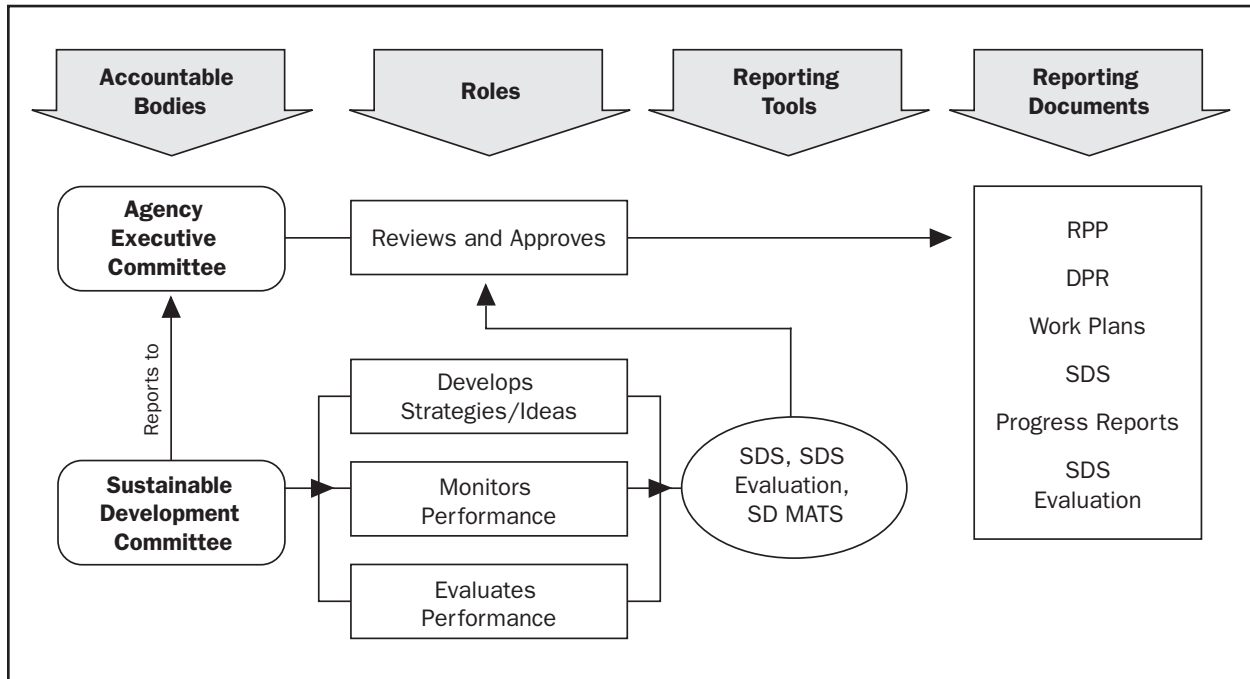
Accountable Bodies

Roles

Reporting Tools

Reporting Documents

Agency Executive Committee

Reviews and Approves

RPP

DPR

Work Plans

SDS

Progress Reports

SDS Evaluation

Reports to

Develops Strategies/Ideas

Sustainable Development Committee

Monitors Performance

SDS, SDS Evaluation, SD MATS

Evaluates Performance